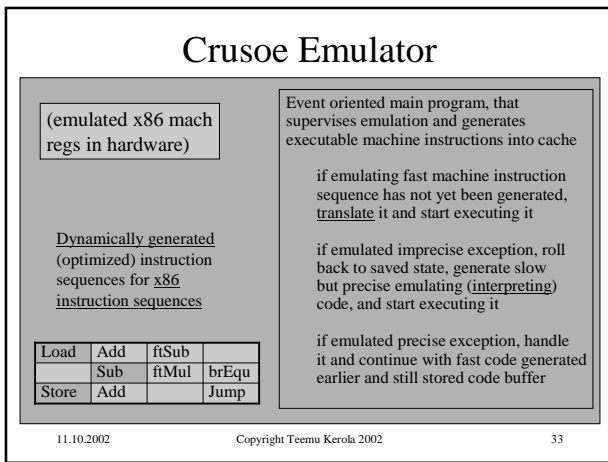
Crusoe Emulator

(emulated x86 mach regs in hardware)

Dynamically generated (optimized) instruction sequences for x86 instruction sequences

| Load | Add | ftSub | |
|---|---|---|---|
| | Sub | ftMul | brEqu |
| Store | Add | | Jump |

Event oriented main program, that supervises emulation and generates executable machine instructions into cache

if emulating fast machine instruction sequence has not yet been generated, translate it and start executing it

if emulated imprecise exception, roll back to saved state, generate slow but precise emulating (interpreting) code, and start executing it

if emulated precise exception, handle it and continue with fast code generated earlier and still stored code buffer

11.10.2002 Copyright Teemu Kerola 2002 33